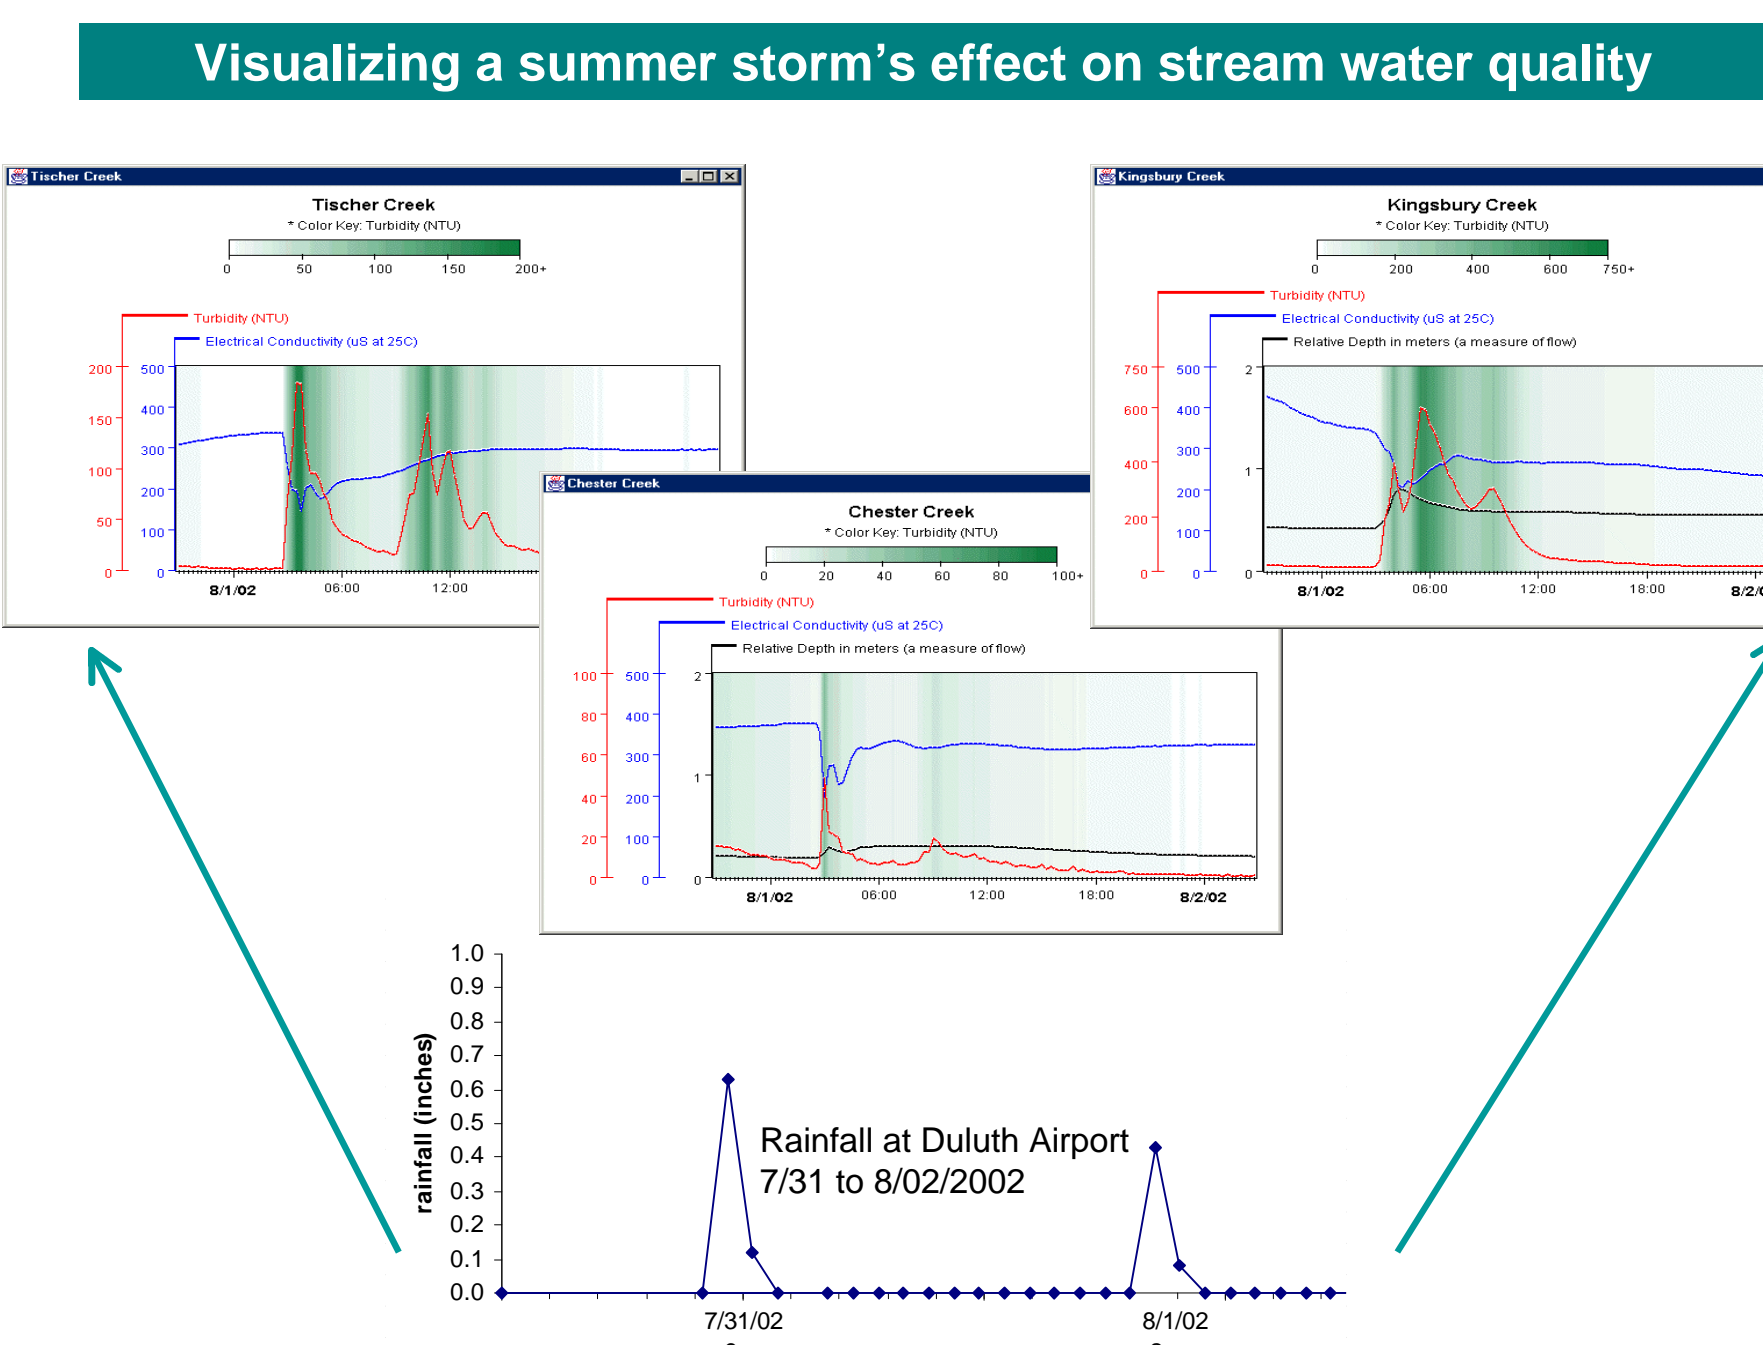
Visualizing a summer storm's effect on stream water quality

Tischer Creek

Tischer Creek
* Color Key: Turbidity (NTU)
0 50 100 150 200+

Turbidity (NTU)
Electrical Conductivity (uS at 25C)

200 150 100 50 0
500 400 300 200 100 0

8/1/02 06:00 12:00

Chester Creek

Chester Creek
* Color Key: Turbidity (NTU)
0 20 40 60 80 100+

Turbidity (NTU)
Electrical Conductivity (uS at 25C)
Relative Depth in meters (a measure of flow)

100 80 60 40 20 0
500 400 300 200 100 0
2 1 0

8/1/02 06:00 12:00 18:00 8/2/02

Kingsbury Creek

Kingsbury Creek
* Color Key: Turbidity (NTU)
0 200 400 600 750+

Turbidity (NTU)
Electrical Conductivity (uS at 25C)
Relative Depth in meters (a measure of flow)

750 600 400 200 0
500 400 300 200 100 0
2 1 0

8/1/02 06:00 12:00 18:00 8/2/0

rainfall (inches)
1.0 0.9 0.8 0.7 0.6 0.5 0.4 0.3 0.2 0.1 0.0

Rainfall at Duluth Airport
7/31 to 8/02/2002

7/31/02 8/1/02